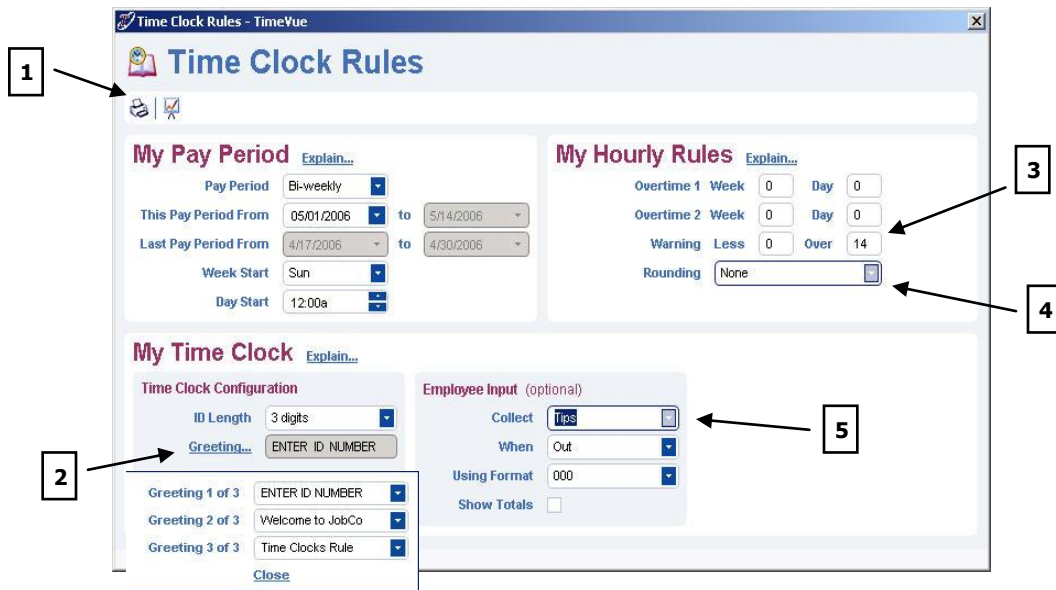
Time Clock Rules - TimeVue

Time Clock Rules

1

My Pay Period Explain...

Pay Period Bi-weekly

This Pay Period From 05/01/2006 to 5/14/2006

Last Pay Period From 4/17/2006 to 4/30/2006

Week Start Sun

Day Start 12:00a

My Hourly Rules Explain...

Overtime 1 Week 0 Day 0

Overtime 2 Week 0 Day 0

Warning Less 0 Over 14

Rounding None

3

4

My Time Clock Explain...

Time Clock Configuration

ID Length 3 digits

Greeting... ENTER ID NUMBER

2

Greeting 1 of 3 ENTER ID NUMBER

Greeting 2 of 3 Welcome to JobCo

Greeting 3 of 3 Time Clocks Rule

Close

Employee Input (optional)

Collect Tips

When Out

Using Format 000

Show Totals

5